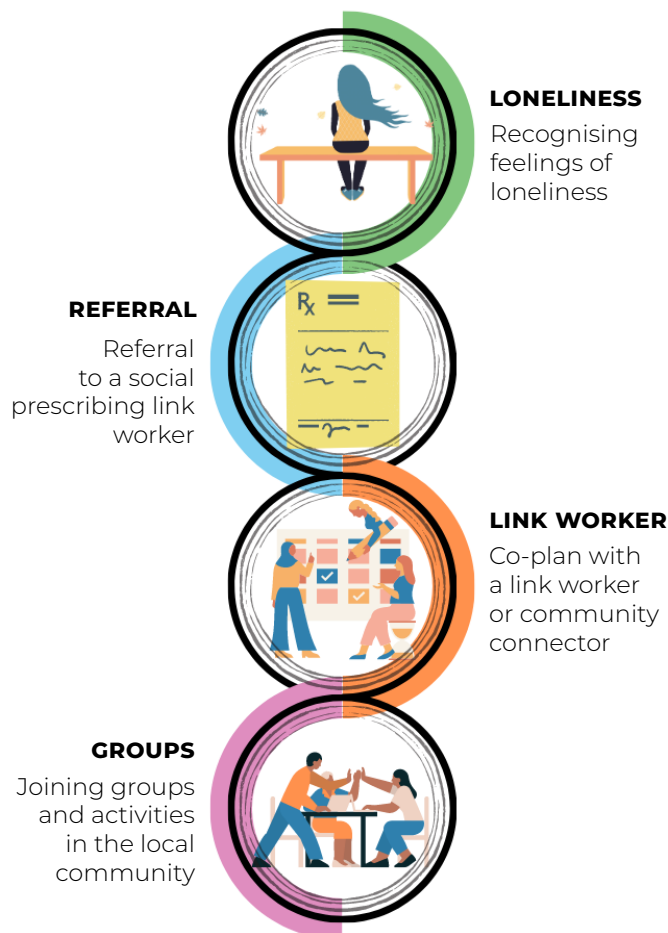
LONELINESS
Recognising feelings of loneliness

REFERRAL
Referral to a social prescribing link worker

LINK WORKER
Co-plan with a link worker or community connector

GROUPS
Joining groups and activities in the local community